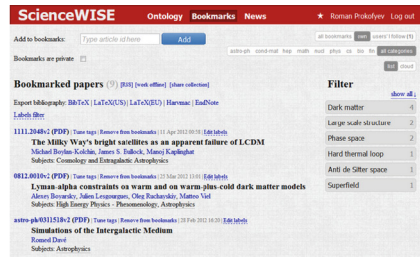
ScienceWISE Ontology Bookmarks News ★ Roman Prokofyev Log out

Add to bookmarks: Type article id here Add

Bookmarks are private

all bookmarks own users I follow (5)

astro-ph cond-mat hep math nucl phys cs bio fin all categories

list cloud

Bookmarked papers (9) [RSS] [work offline] [share collection]

Export bibliography: BibTeX | LaTeX(US) | LaTeX(EU) | Harvmac | EndNote

Labels filter

1111.2048v2 (PDF) | Tune tags | Remove from bookmarks | 11 Apr 2012 10:30 | Edit labels

The Milky Way's bright satellites as an apparent failure of LCDM

Michael Boylan-Kolchin, James S. Bullock, Manoj Kaplinghat

Subjects: Cosmology and Extragalactic Astrophysics

0812.0010v2 (PDF) | Tune tags | Remove from bookmarks | 23 Mar 2012 13:01 | Edit labels

Lyman-alpha constraints on warm and on warm-plus-cold dark matter models

Alexey Boyarsky, Julien Lesgourgues, Oleg Ruchayskiy, Matteo Viel

Subjects: High Energy Physics - Phenomenology, Astrophysics

astro-ph/0311518v2 (PDF) | Tune tags | Remove from bookmarks | 28 Feb 2012 16:20 | Edit labels

Simulations of the Intergalactic Medium

Romeel Davé

Subjects: Astrophysics

Filter

show all

Dark matter 4

Large scale structure 2

Phase space 2

Hard thermal loop 1

Anti de Sitter space 1

Superfield 1